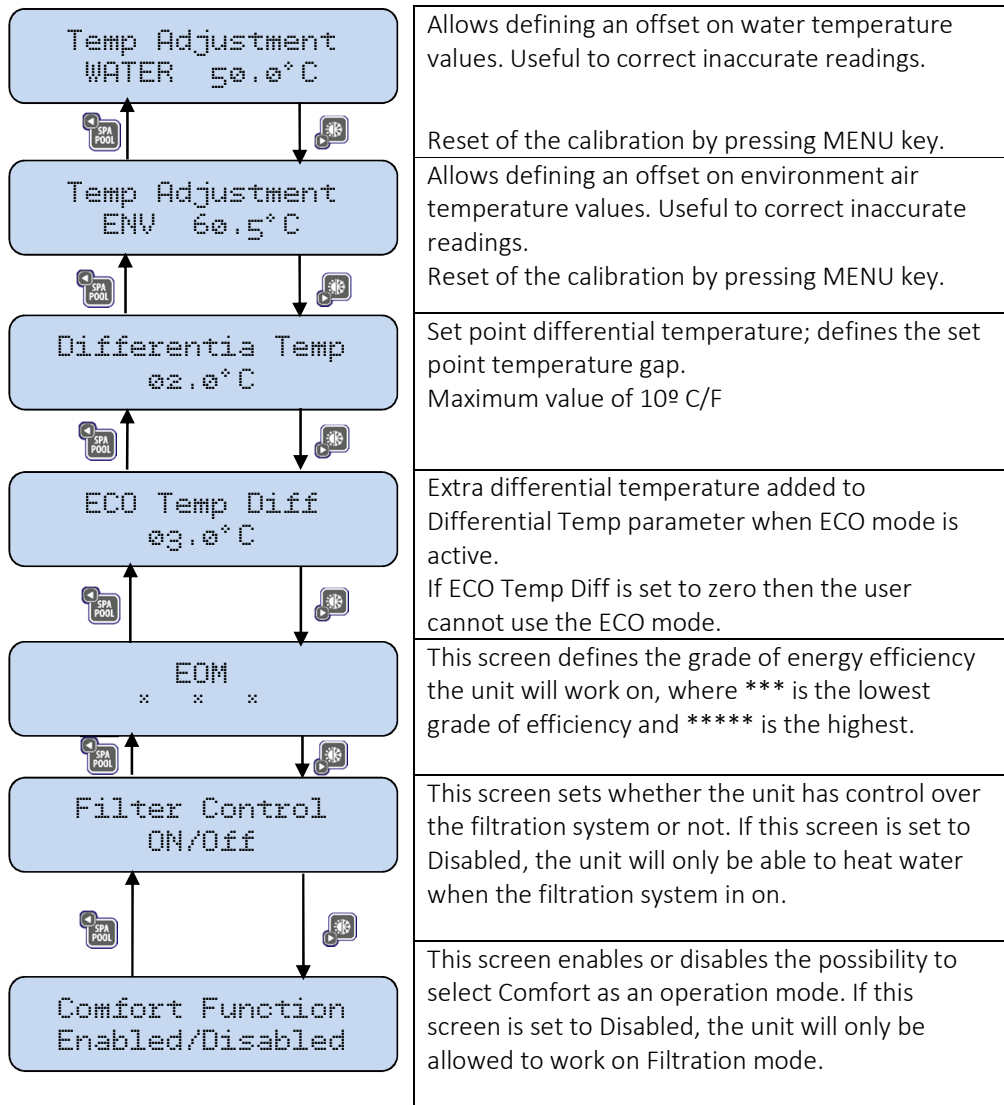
Temp Adjustment
WATER 50.0°C

SPA POOL

Temp Adjustment
ENV 60.5°C

SPA POOL

Differentia Temp
02.0°C

SPA POOL

ECO Temp Diff
03.0°C

SPA POOL

EOM
\* \* \*

SPA POOL

Filter Control
ON/Off

SPA POOL

Comfort Function
Enabled/Disabled

Allows defining an offset on water temperature values. Useful to correct inaccurate readings.

Reset of the calibration by pressing MENU key.

Allows defining an offset on environment air temperature values. Useful to correct inaccurate readings.
Reset of the calibration by pressing MENU key.

Set point differential temperature; defines the set point temperature gap.
Maximum value of 10º C/F

Extra differential temperature added to Differential Temp parameter when ECO mode is active.
If ECO Temp Diff is set to zero then the user cannot use the ECO mode.

This screen defines the grade of energy efficiency the unit will work on, where \*\*\* is the lowest grade of efficiency and \*\*\*\*\* is the highest.

This screen sets whether the unit has control over the filtration system or not. If this screen is set to Disabled, the unit will only be able to heat water when the filtration system in on.

This screen enables or disables the possibility to select Comfort as an operation mode. If this screen is set to Disabled, the unit will only be allowed to work on Filtration mode.